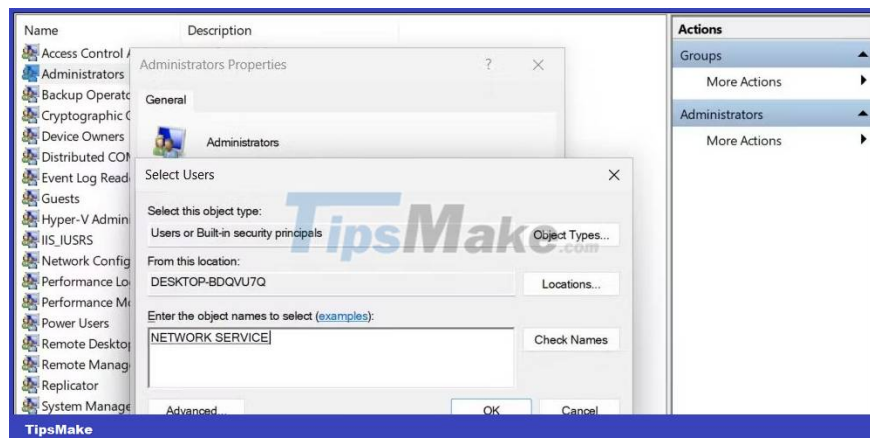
Name
Description
Access Control A
Administrators
Backup Operato
Cryptographic C
Device Owners
Distributed COM
Event Log Read
Guests
Hyper-V Admin
IIS_IUSRS
Network Config
Performance Lo
Performance M
Power Users
Remote Deskto
Remote Manag
Replicator
System Manage

Administrators Properties
?
×
General
Administrators

Select Users
×
Select this object type:
Users or Built-in security principals
Object Types...
From this location:
DESKTOP-BDQVU7Q
Locations...
Enter the object names to select (examples):
NETWORK SERVICE
Check Names
Advanced...
OK
Cancel

TipsMake.com

Actions
Groups
More Actions
Administrators
More Actions

TipsMake